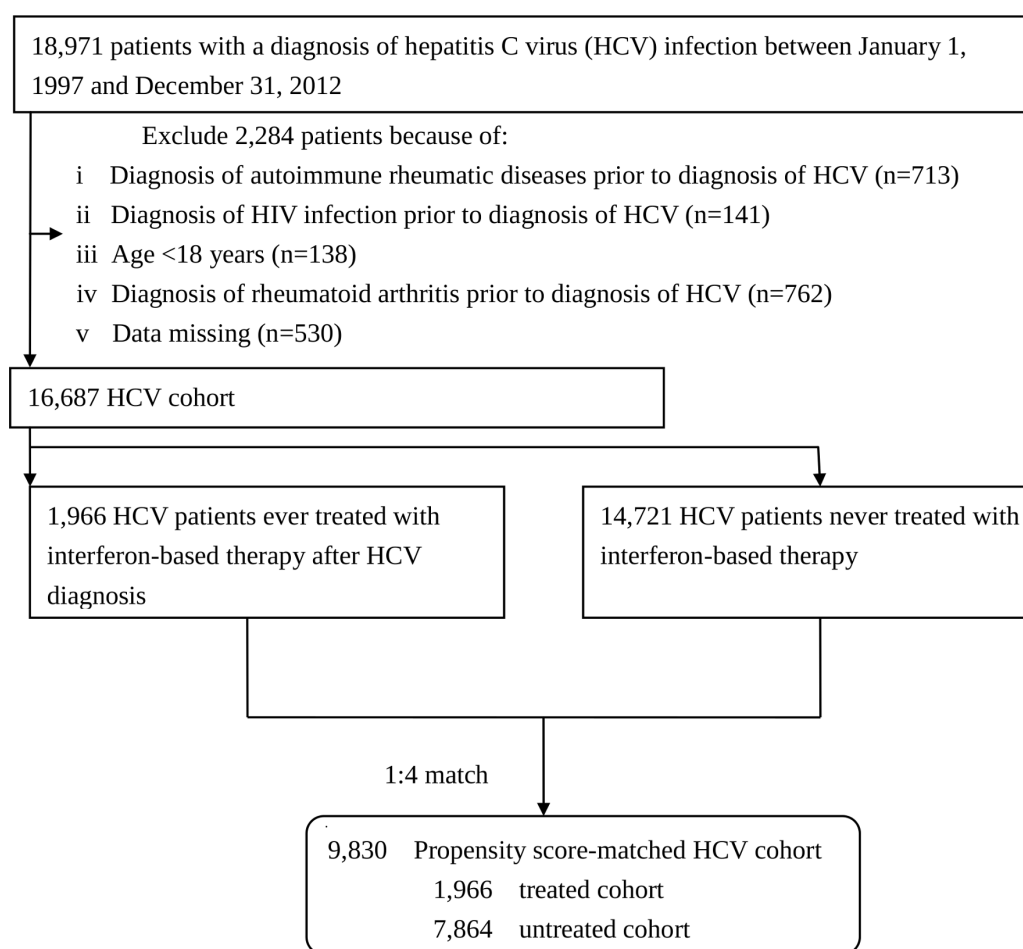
18,971 patients with a diagnosis of hepatitis C virus (HCV) infection between January 1, 1997 and December 31, 2012

Exclude 2,284 patients because of:
i Diagnosis of autoimmune rheumatic diseases prior to diagnosis of HCV (n=713)
ii Diagnosis of HIV infection prior to diagnosis of HCV (n=141)
iii Age <18 years (n=138)
iv Diagnosis of rheumatoid arthritis prior to diagnosis of HCV (n=762)
v Data missing (n=530)

16,687 HCV cohort

1,966 HCV patients ever treated with interferon-based therapy after HCV diagnosis

14,721 HCV patients never treated with interferon-based therapy

1:4 match

9,830 Propensity score-matched HCV cohort
1,966 treated cohort
7,864 untreated cohort